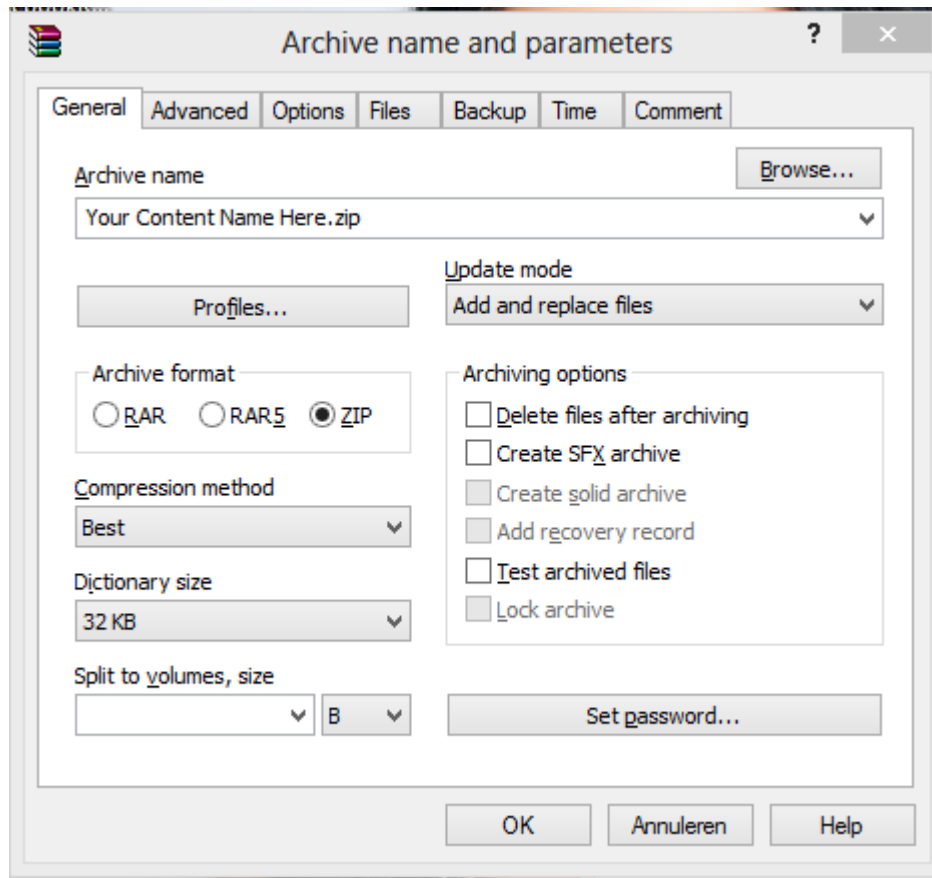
Archive name and parameters
?
×

General | Advanced | Options | Files | Backup | Time | Comment

Archive name
Browse...
Your Content Name Here.zip

Update mode
Profiles...
Add and replace files

Archive format
RAR
RAR5
ZIP

Archiving options
Delete files after archiving
Create SFX archive
Create solid archive
Add recovery record
Test archived files
Lock archive

Compression method
Best

Dictionary size
32 KB

Split to volumes, size
B
Set password...

OK
Annuleren
Help